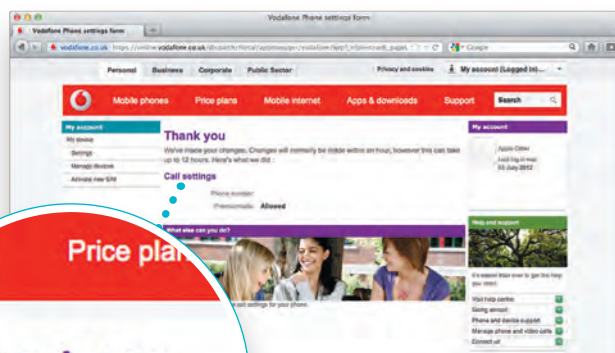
Vodafone Phone settings form

Vodafone Phone settings form

vodafone.co.uk https://online.vodafone.co.uk/dispatch/Portal/appmanager/vodafone/wp?_nfpb=true&_pageL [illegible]

Google

Personal Business Corporate Public Sector

Privacy and cookies

My account (Logged in)...

Mobile phones Price plans Mobile internet Apps & downloads Support

Search

My account

My device

Settings

Manage devices

Activate new SIM

Thank you

We've made your changes. Changes will normally be made within an hour, however this can take up to 12 hours. Here's what we did :

Call settings

Phone number:

Premiumrate: Allowed

What else can you do?

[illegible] call settings for your phone.

My account

Apple Client

Last log in was

03 July 2012

Help and support

It's easier than ever to get the help you need.

Visit help centre

Going abroad

Phone and device support

Manage phone and video calls

Contact us

Price plan